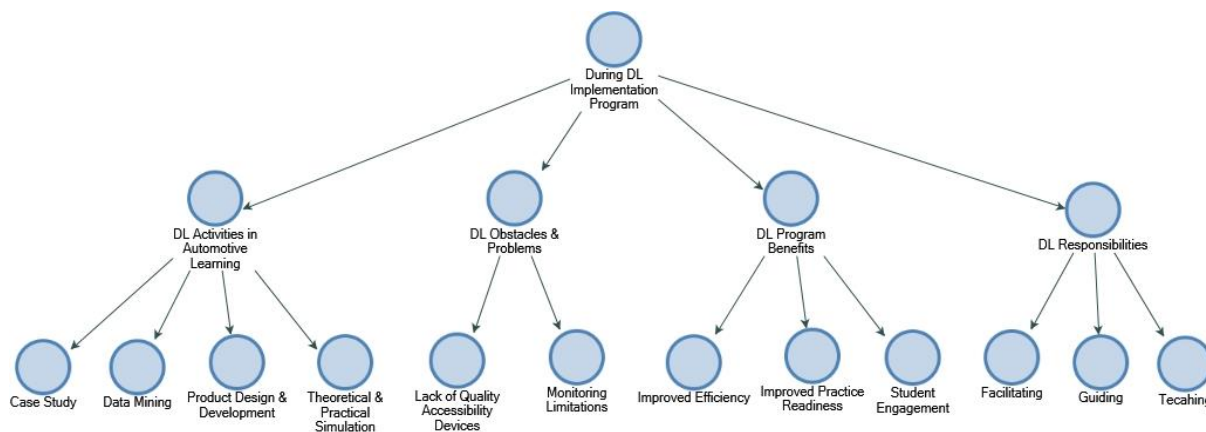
During DL Implementation Program

DL Activities in Automotive Learning

DL Obstacles & Problems

DL Program Benefits

DL Responsibilities

Case Study

Data Mining

Product Design & Development

Theoretical & Practical Simulation

Lack of Quality Accessibility Devices

Monitoring Limitations

Improved Efficiency

Improved Practice Readiness

Student Engagement

Facilitating

Guiding

Tecahing